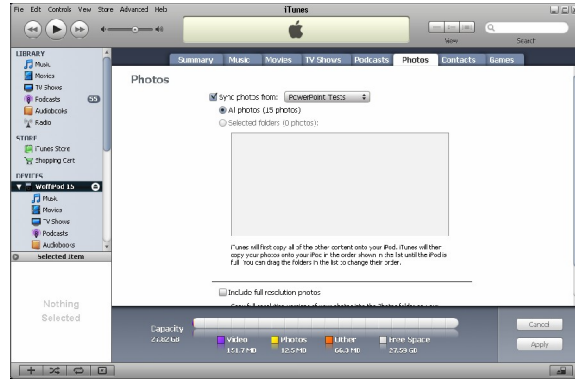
File Edit Controls View Store Advanced Help

iTunes

View

Search

LIBRARY
Music
Movies
TV Shows
Podcasts
Audiobooks
Radio

STORE
iTunes Store
Shopping Cart

DEVICES
WolfiPod 15
Music
Movies
TV Shows
Podcasts
Audiobooks

Selected Item

Nothing Selected

Summary | Music | Movies | TV Shows | Podcasts | Photos | Contacts | Games

Photos

Sync photos from: PowerPoint Tests

All photos (15 photos)

Selected folders (0 photos):

iTunes will first copy all of the other content onto your iPod. iTunes will then copy your photos onto your iPod in the order shown in the list until the iPod is full. You can drag the folders in the list to change their order.

Include full resolution photos

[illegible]

Capacity
2.2 GB

Video
151.7 MB

Photos
32.5 MB

Other
66.3 MB

Free Space
22.59 GB

Cancel

Apply